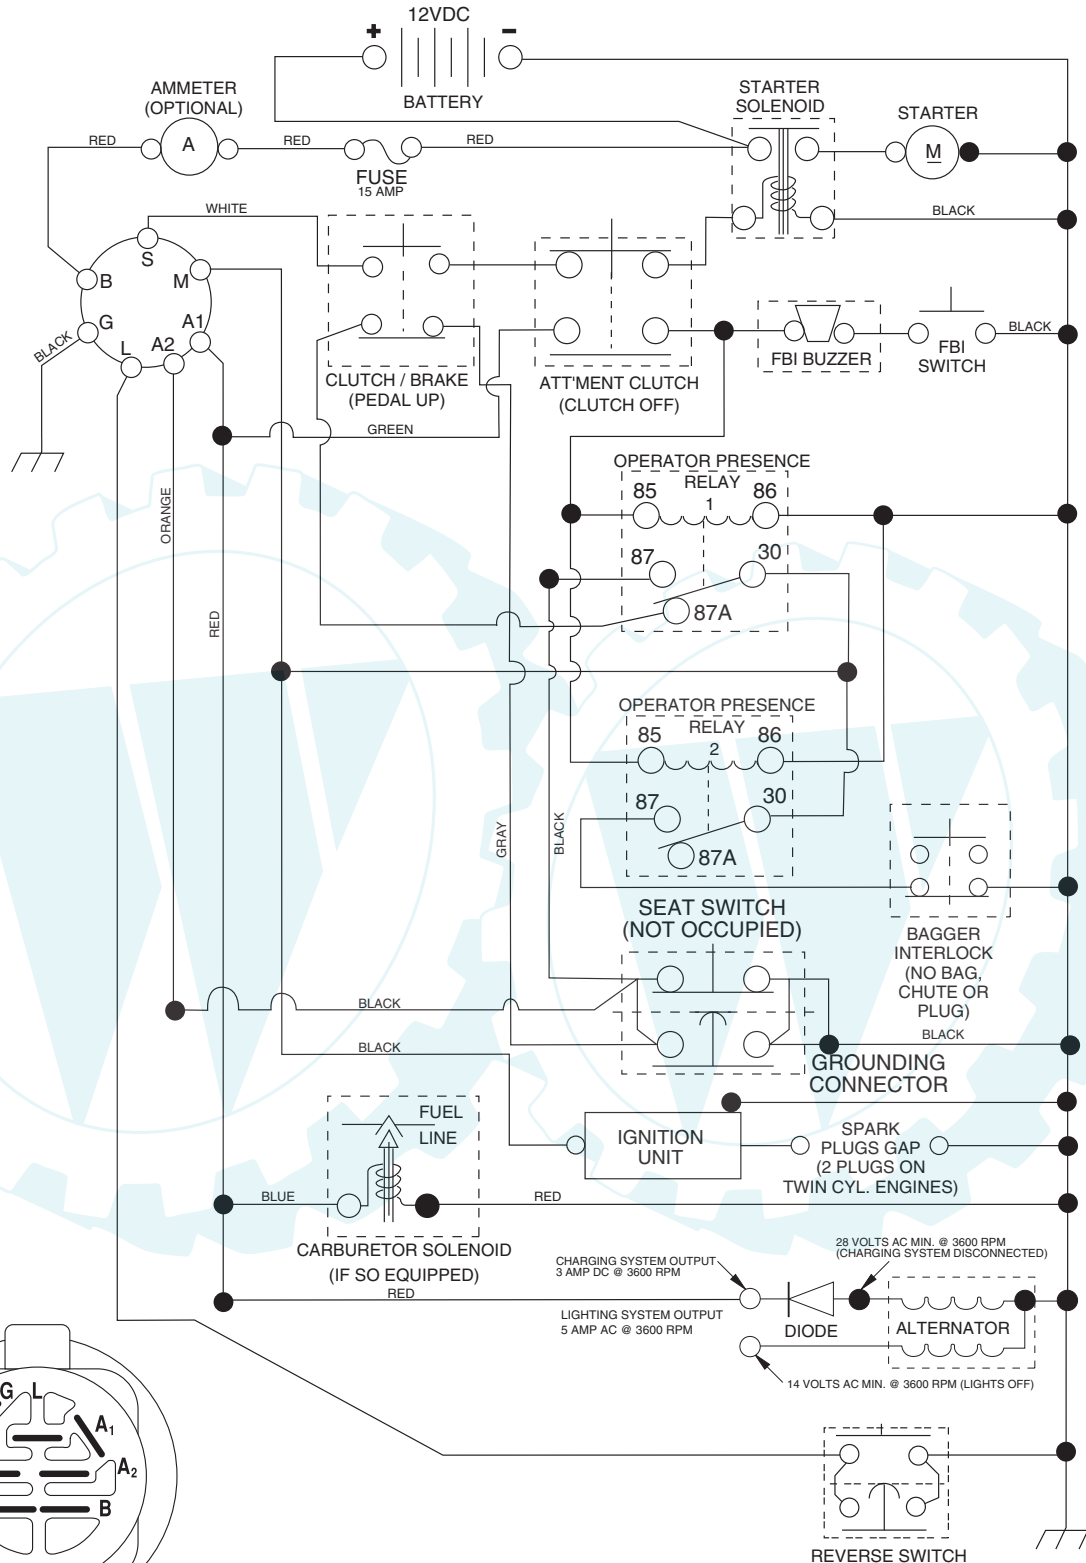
12VDC
+
−
BATTERY
AMMETER
(OPTIONAL)
A
RED
RED
RED
FUSE
15 AMP
STARTER
SOLENOID
STARTER
M
BLACK
WHITE
S
B
M
G
A1
L
A2
BLACK
CLUTCH / BRAKE
(PEDAL UP)
ATT'MENT CLUTCH
(CLUTCH OFF)
FBI BUZZER
FBI
SWITCH
BLACK
GREEN
ORANGE
RED
OPERATOR PRESENCE
RELAY
1
85
86
87
30
87A
OPERATOR PRESENCE
RELAY
2
85
86
87
30
87A
GRAY
BLACK
SEAT SWITCH
(NOT OCCUPIED)
BAGGER
INTERLOCK
(NO BAG,
CHUTE OR
PLUG)
BLACK
BLACK
BLACK
GROUNDING
CONNECTOR
FUEL
LINE
IGNITION
UNIT
SPARK
PLUGS GAP
(2 PLUGS ON
TWIN CYL. ENGINES)
BLUE
RED
CARBURETOR SOLENOID
(IF SO EQUIPPED)
RED
CHARGING SYSTEM OUTPUT
3 AMP DC @ 3600 RPM
28 VOLTS AC MIN. @ 3600 RPM
(CHARGING SYSTEM DISCONNECTED)
DIODE
ALTERNATOR
LIGHTING SYSTEM OUTPUT
5 AMP AC @ 3600 RPM
14 VOLTS AC MIN. @ 3600 RPM (LIGHTS OFF)
G
L
$A_1$
$A_2$
B
REVERSE SWITCH